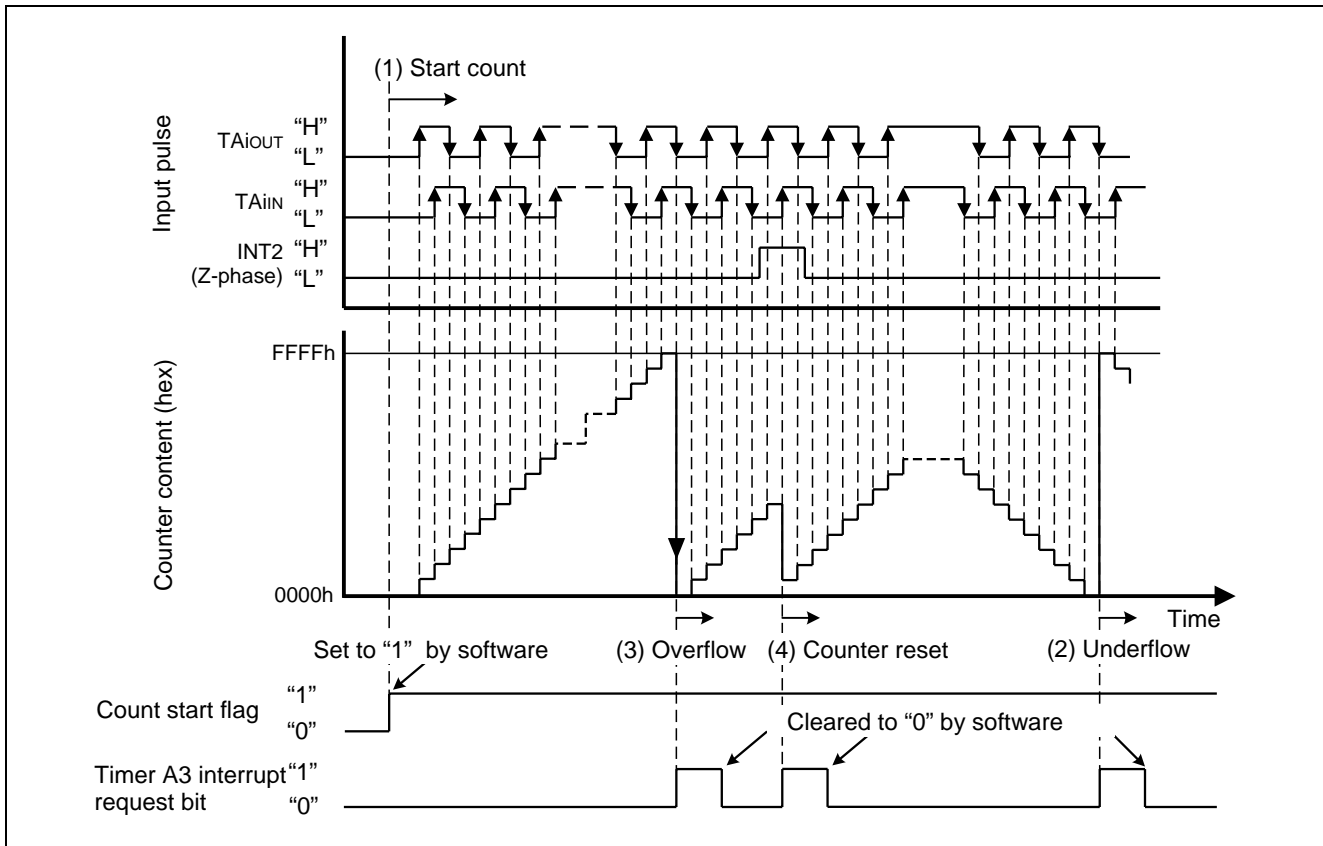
(1) Start count

Input pulse

TAiOUT "H"
"L"

TAiIN "H"
"L"

INT2 "H"
(Z-phase) "L"

Counter content (hex)

FFFFh

0000h

Time

Set to "1" by software

(3) Overflow

(4) Counter reset

(2) Underflow

Count start flag "1"
"0"

Cleared to "0" by software

Timer A3 interrupt "1"
request bit "0"